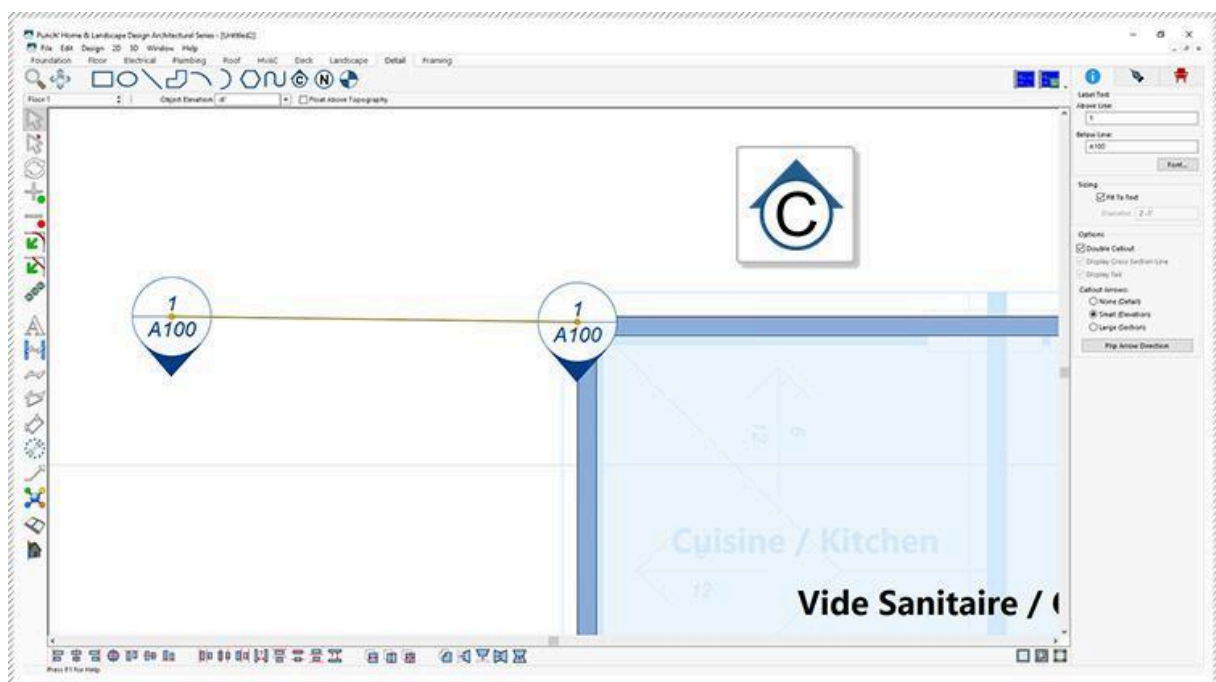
Punch! Home & Landscape Design Architectural Series - [Untitled2]
File Edit Design 2D 3D Window Help
Foundation Floor Electrical Plumbing Roof HVAC Deck Landscape Detail Framing
Floor 1 Object Elevation 4' Float Above Topography
C
1
A100
1
A100
12
6
Cuisine / Kitchen
12
Vide Sanitaire / (
Label Text:
Above Line:
1
Below Line:
A100
Font...
Sizing
Fit To Text
Diameter 2'-7"
Options
Double Callout
Display Cross Section Line
Display Tail
Callout Arrows:
None (Detail)
Small (Elevation)
Large (Section)
Flip Arrow Direction
Press F1 for Help